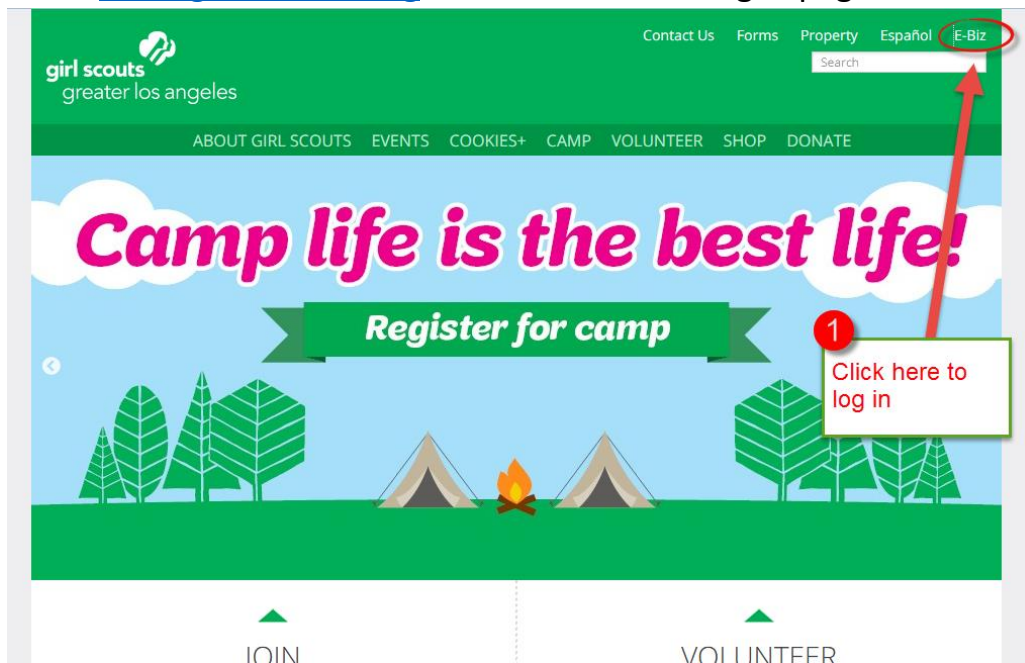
girl scouts
greater los angeles

Contact Us Forms Property Español E-Biz

Search

ABOUT GIRL SCOUTS EVENTS COOKIES+ CAMP VOLUNTEER SHOP DONATE

Camp life is the best life!

Register for camp

1

Click here to log in

JOIN

VOLUNTEER